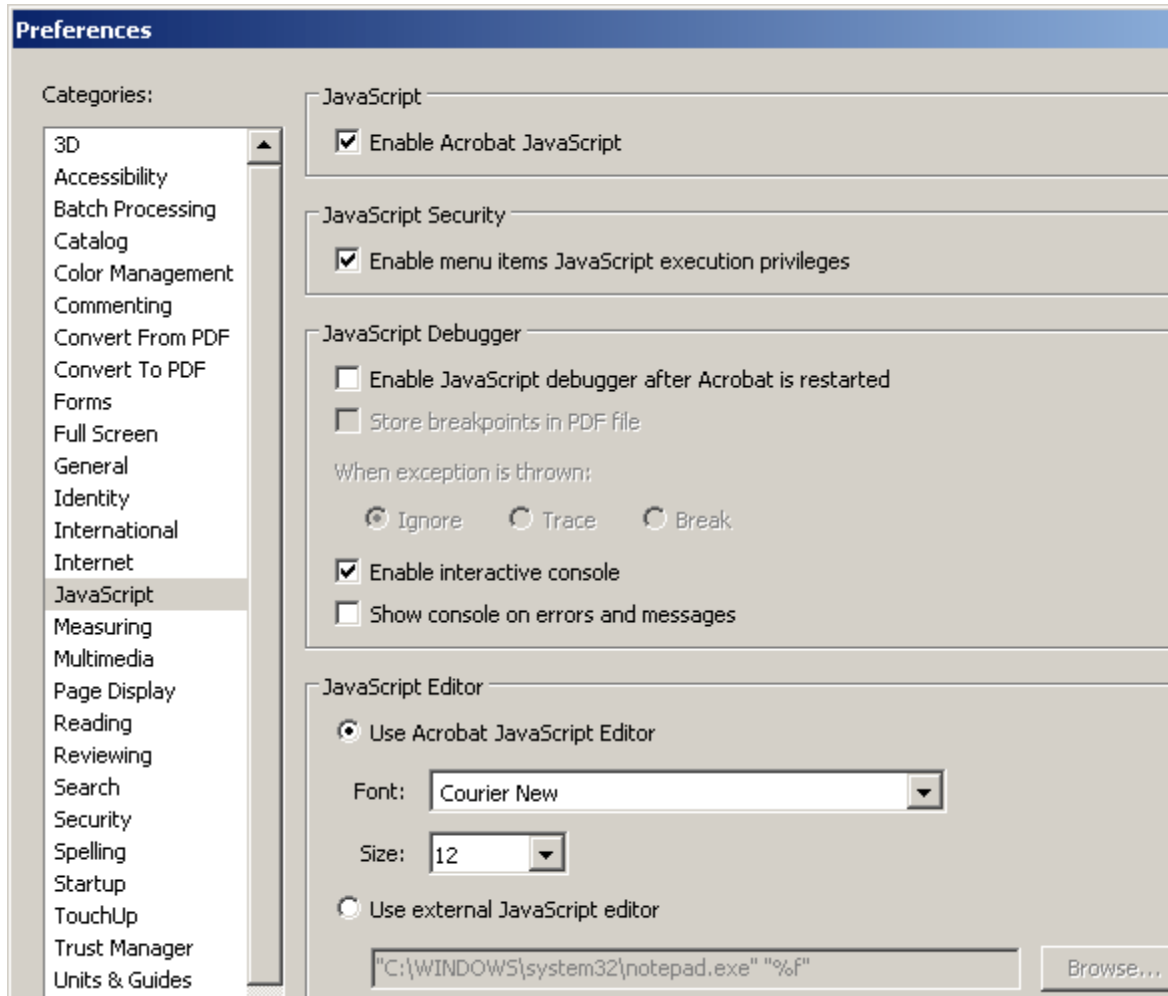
Preferences

Categories:

3D
Accessibility
Batch Processing
Catalog
Color Management
Commenting
Convert From PDF
Convert To PDF
Forms
Full Screen
General
Identity
International
Internet
JavaScript
Measuring
Multimedia
Page Display
Reading
Reviewing
Search
Security
Spelling
Startup
TouchUp
Trust Manager
Units & Guides

JavaScript

Enable Acrobat JavaScript

JavaScript Security

Enable menu items JavaScript execution privileges

JavaScript Debugger

Enable JavaScript debugger after Acrobat is restarted

Store breakpoints in PDF file

When exception is thrown:

Ignore Trace Break

Enable interactive console

Show console on errors and messages

JavaScript Editor

Use Acrobat JavaScript Editor

Font: Courier New

Size: 12

Use external JavaScript editor

"C:\WINDOWS\system32\notepad.exe" "%f"

Browse...